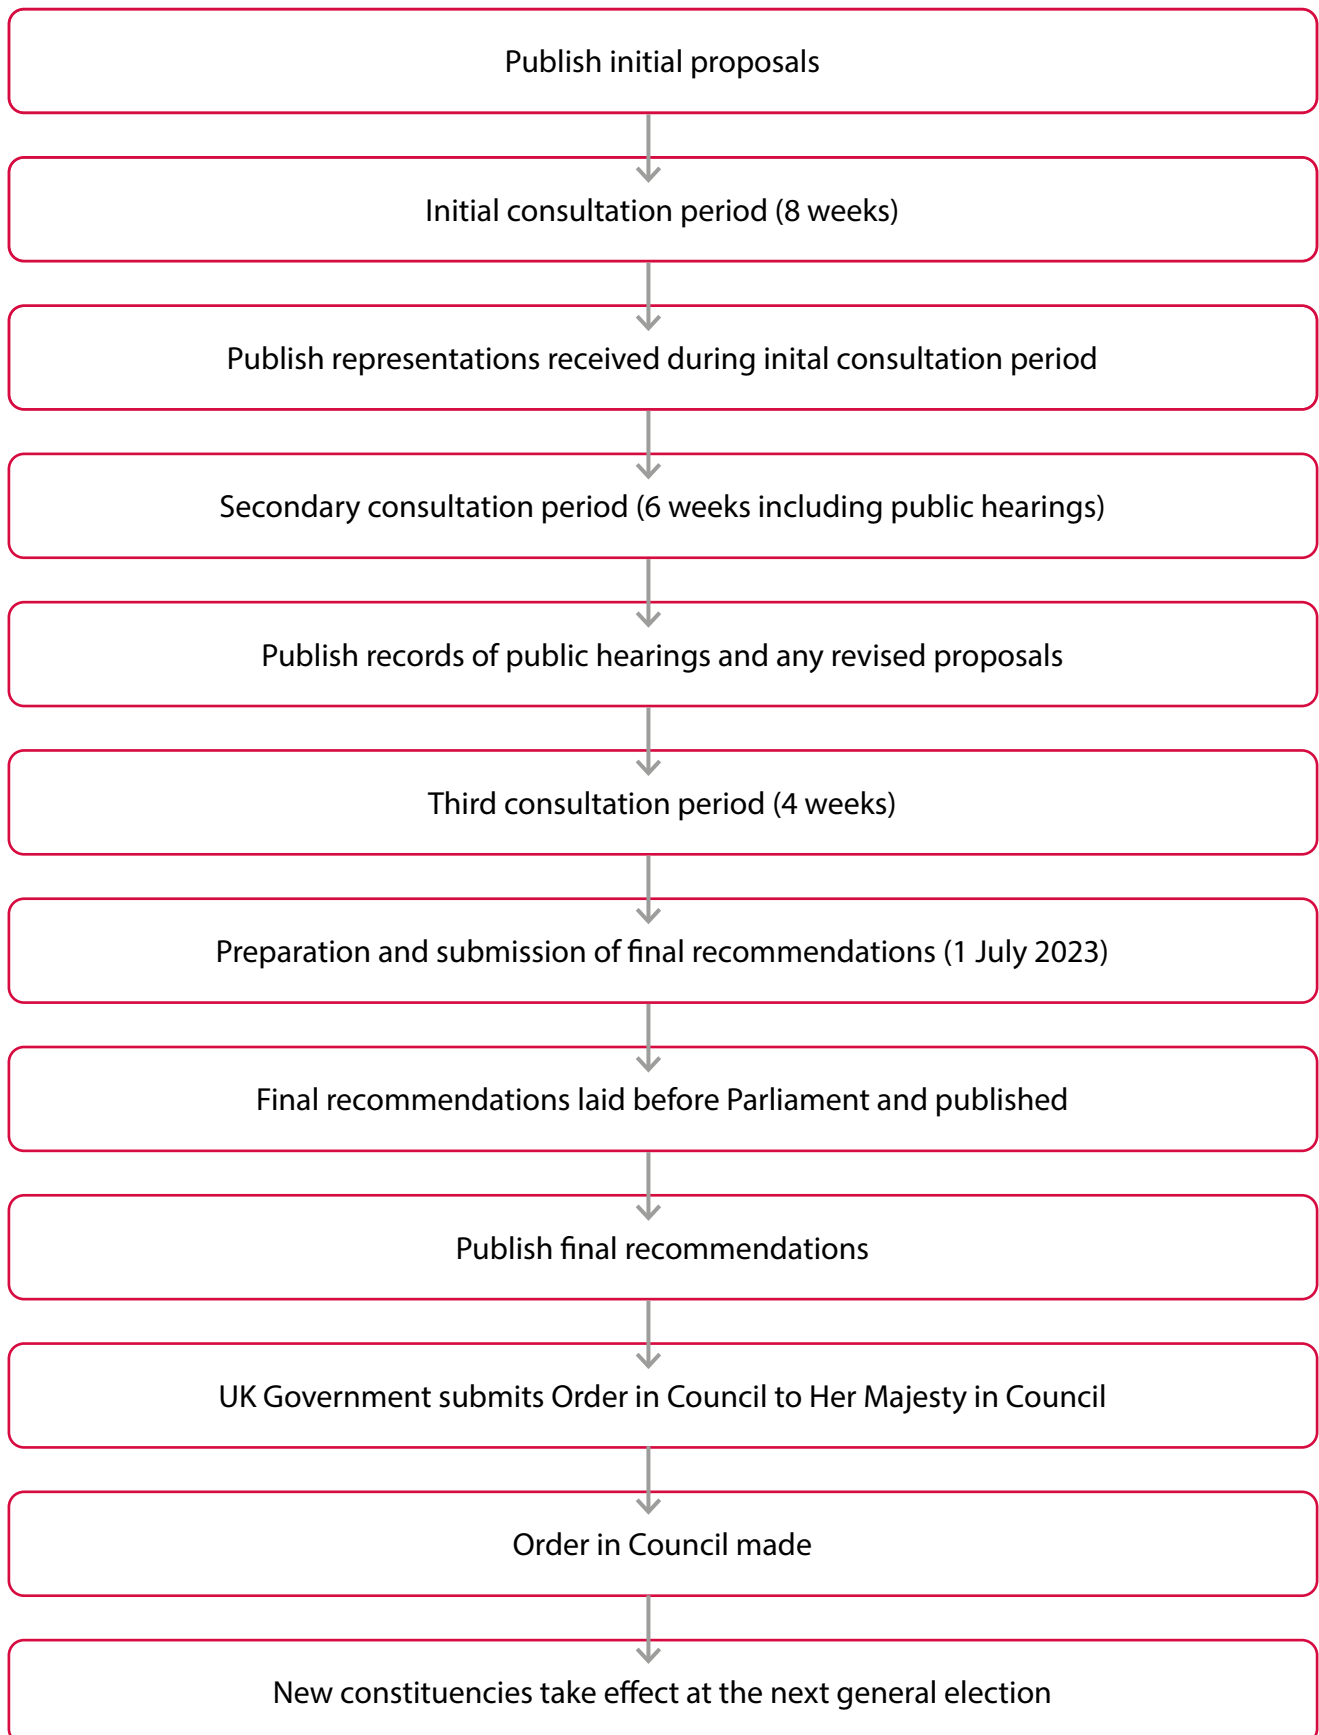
Publish initial proposals

Initial consultation period (8 weeks)

Publish representations received during inital consultation period

Secondary consultation period (6 weeks including public hearings)

Publish records of public hearings and any revised proposals

Third consultation period (4 weeks)

Preparation and submission of final recommendations (1 July 2023)

Final recommendations laid before Parliament and published

Publish final recommendations

UK Government submits Order in Council to Her Majesty in Council

Order in Council made

New constituencies take effect at the next general election